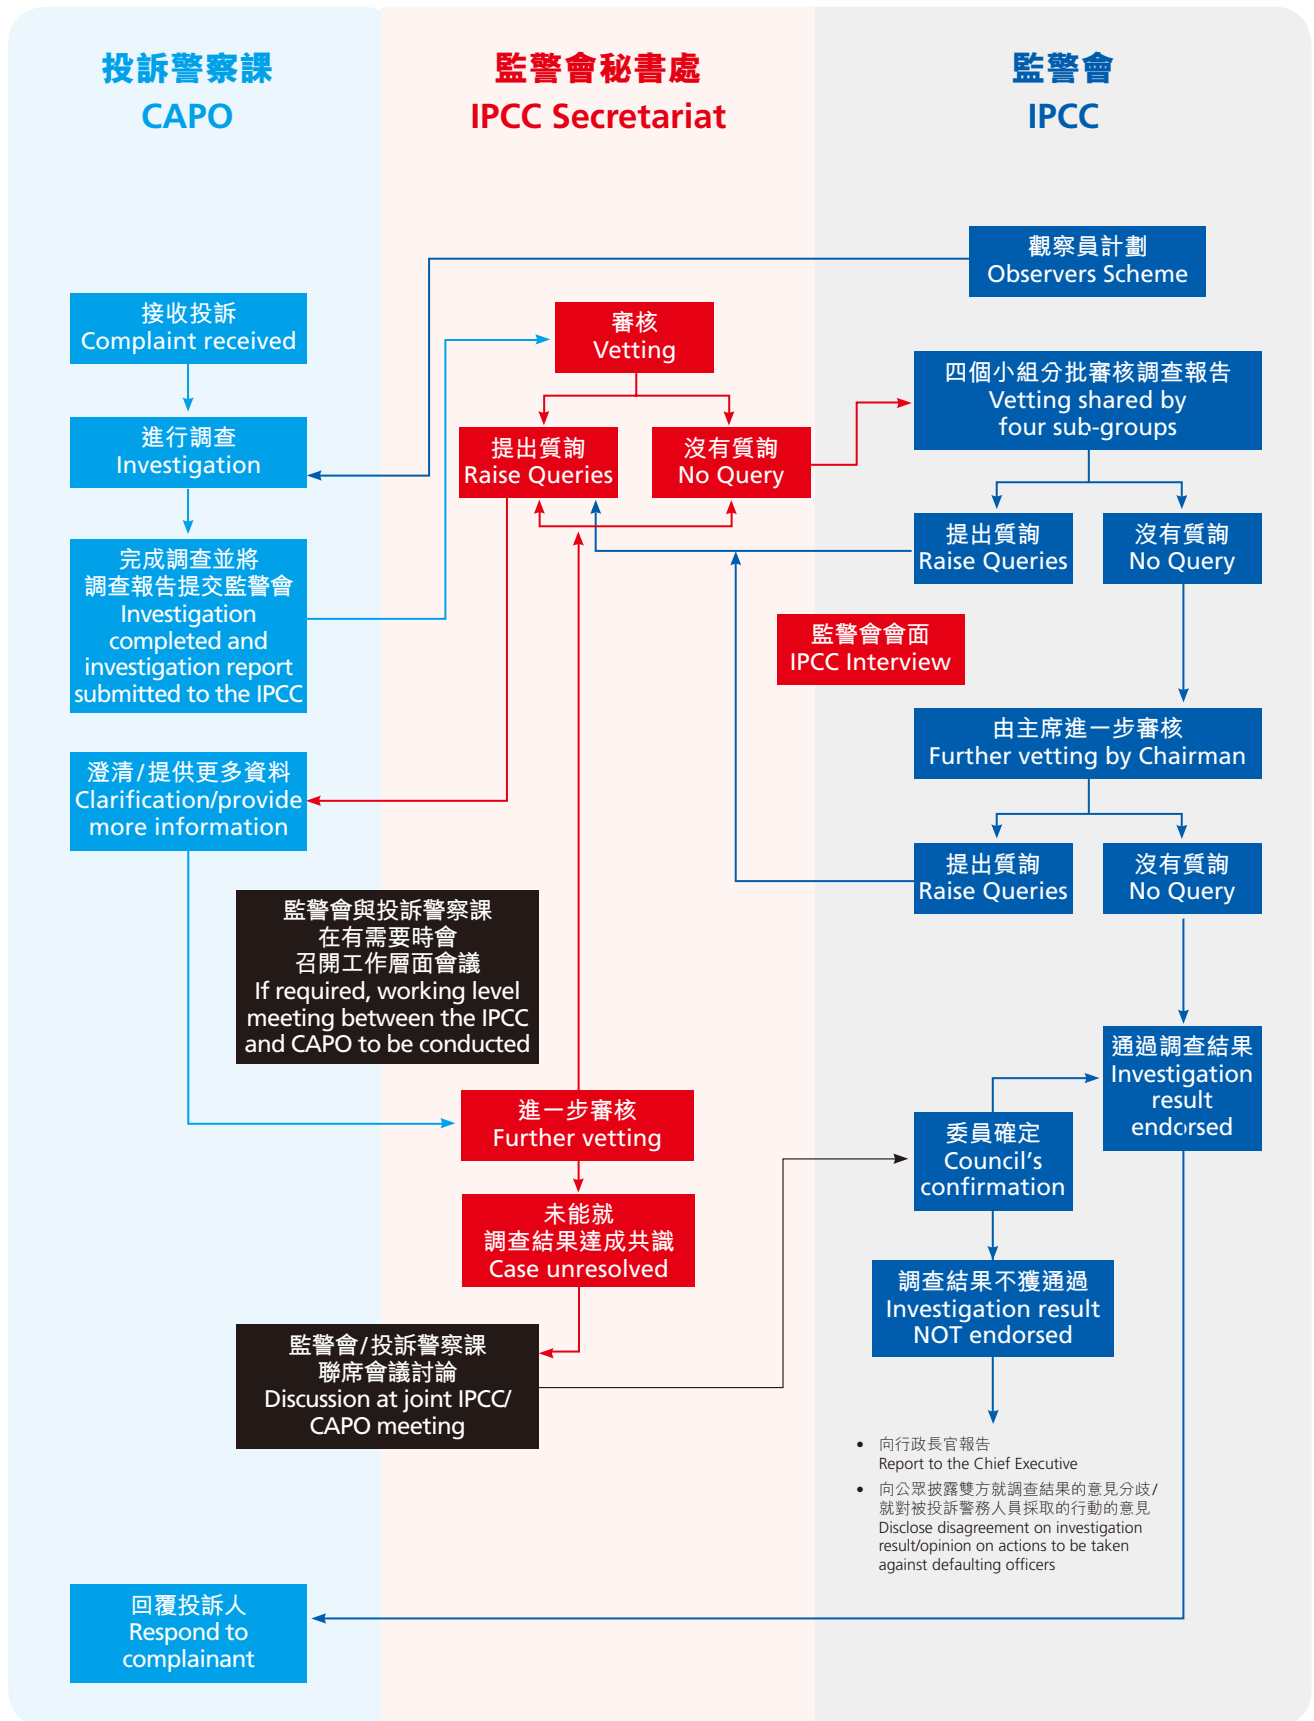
投訴警察課
CAPO

監警會秘書處
IPCC Secretariat

監警會
IPCC

觀察員計劃
Observers Scheme

接收投訴
Complaint received

審核
Vetting

四個小組分批審核調查報告
Vetting shared by four sub-groups

進行調查
Investigation

提出質詢
Raise Queries

沒有質詢
No Query

提出質詢
Raise Queries

沒有質詢
No Query

完成調查並將調查報告提交監警會
Investigation completed and investigation report submitted to the IPCC

監警會會面
IPCC Interview

由主席進一步審核
Further vetting by Chairman

澄清/提供更多資料
Clarification/provide more information

提出質詢
Raise Queries

沒有質詢
No Query

監警會與投訴警察課在有需要時會召開工作層面會議
If required, working level meeting between the IPCC and CAPO to be conducted

通過調查結果
Investigation result endorsed

進一步審核
Further vetting

委員確定
Council's confirmation

未能就調查結果達成共識
Case unresolved

調查結果不獲通過
Investigation result NOT endorsed

監警會/投訴警察課聯席會議討論
Discussion at joint IPCC/ CAPO meeting

• 向行政長官報告
Report to the Chief Executive
• 向公眾披露雙方就調查結果的意見分歧/就對被投訴警務人員採取的行動的意見
Disclose disagreement on investigation result/opinion on actions to be taken against defaulting officers

回覆投訴人
Respond to complainant